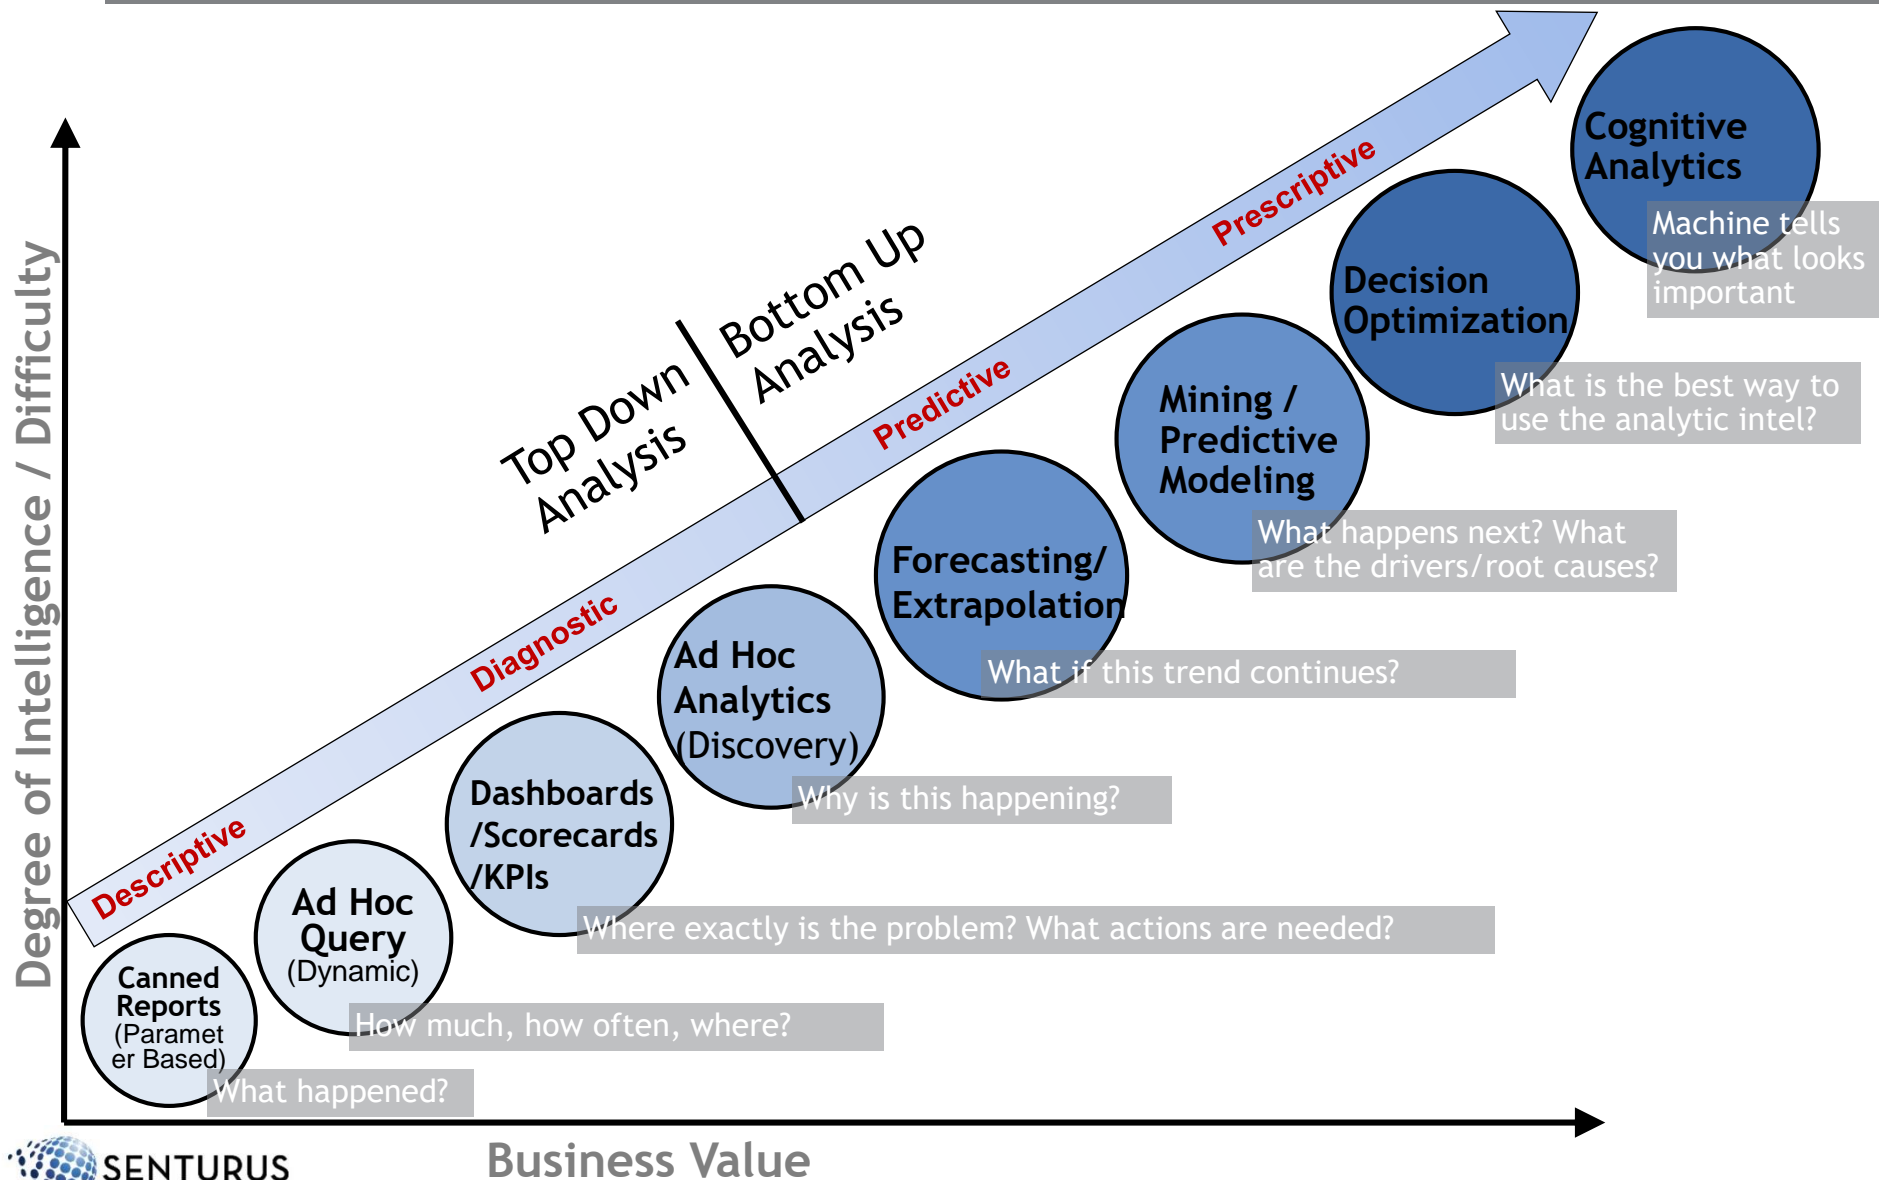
Degree of Intelligence / Difficulty

Top Down Analysis

Bottom Up Analysis

Descriptive

Diagnostic

Predictive

Prescriptive

Cognitive Analytics

Machine tells you what looks important

Decision Optimization

What is the best way to use the analytic intel?

Mining / Predictive Modeling

What happens next? What are the drivers/root causes?

Forecasting/ Extrapolation

What if this trend continues?

Ad Hoc Analytics (Discovery)

Why is this happening?

Dashboards /Scorecards /KPIs

Where exactly is the problem? What actions are needed?

Ad Hoc Query (Dynamic)

How much, how often, where?

Canned Reports (Parameter Based)

What happened?

SENTURUS

Business Value